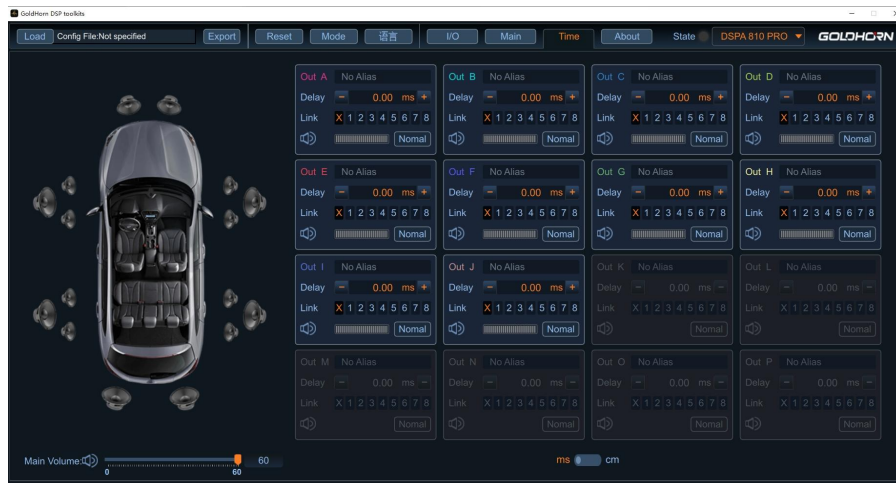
GoldHorn DSP toolkits

Load Config File:Not specified Export Reset Mode 语言 I/O Main Time About State DSPA 810 PRO GOLDHORN

Out A No Alias
Delay − 0.00 ms +
Link X 1 2 3 4 5 6 7 8
Nomal

Out B No Alias
Delay − 0.00 ms +
Link X 1 2 3 4 5 6 7 8
Nomal

Out C No Alias
Delay − 0.00 ms +
Link X 1 2 3 4 5 6 7 8
Nomal

Out D No Alias
Delay − 0.00 ms +
Link X 1 2 3 4 5 6 7 8
Nomal

Out E No Alias
Delay − 0.00 ms +
Link X 1 2 3 4 5 6 7 8
Nomal

Out F No Alias
Delay − 0.00 ms +
Link X 1 2 3 4 5 6 7 8
Nomal

Out G No Alias
Delay − 0.00 ms +
Link X 1 2 3 4 5 6 7 8
Nomal

Out H No Alias
Delay − 0.00 ms +
Link X 1 2 3 4 5 6 7 8
Nomal

Out I No Alias
Delay − 0.00 ms +
Link X 1 2 3 4 5 6 7 8
Nomal

Out J No Alias
Delay − 0.00 ms +
Link X 1 2 3 4 5 6 7 8
Nomal

Out K No Alias
Delay − 0.00 ms −
Link X 1 2 3 4 5 6 7 8
Nomal

Out L No Alias
Delay − 0.00 ms −
Link X 1 2 3 4 5 6 7 8
Nomal

Out M No Alias
Delay − 0.00 ms −
Link X 1 2 3 4 5 6 7 8
Nomal

Out N No Alias
Delay − 0.00 ms −
Link X 1 2 3 4 5 6 7 8
Nomal

Out O No Alias
Delay − 0.00 ms −
Link X 1 2 3 4 5 6 7 8
Nomal

Out P No Alias
Delay − 0.00 ms −
Link X 1 2 3 4 5 6 7 8
Nomal

Main Volume: 60
0 60

ms cm